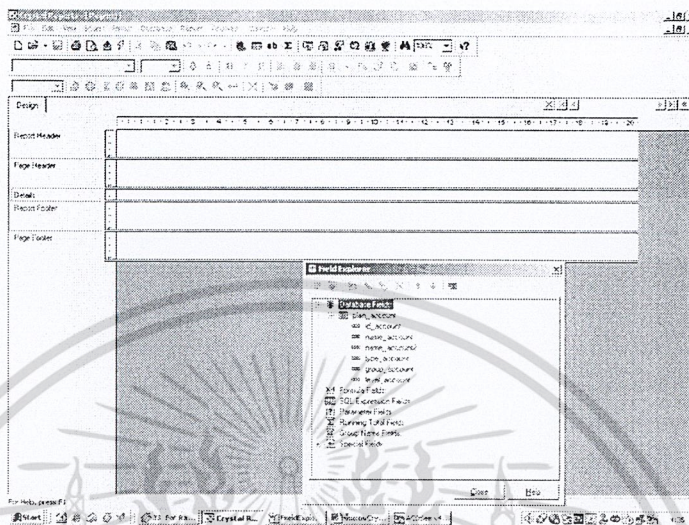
Crystal Reports - [Report1]
File Edit View Insert Format Database Report Window Help

Design

Report Header
Page Header
Details
Report Footer
Page Footer

Field Explorer
Database Fields
plan_account
id_account
number_account
name_account
type_account
group_account
level_account
Formula Fields
SQL Expression Fields
Parameter Fields
Running Total Fields
Group Name Fields
Special Fields
Close
Help

For Help, press F1
Start
Crystal R...